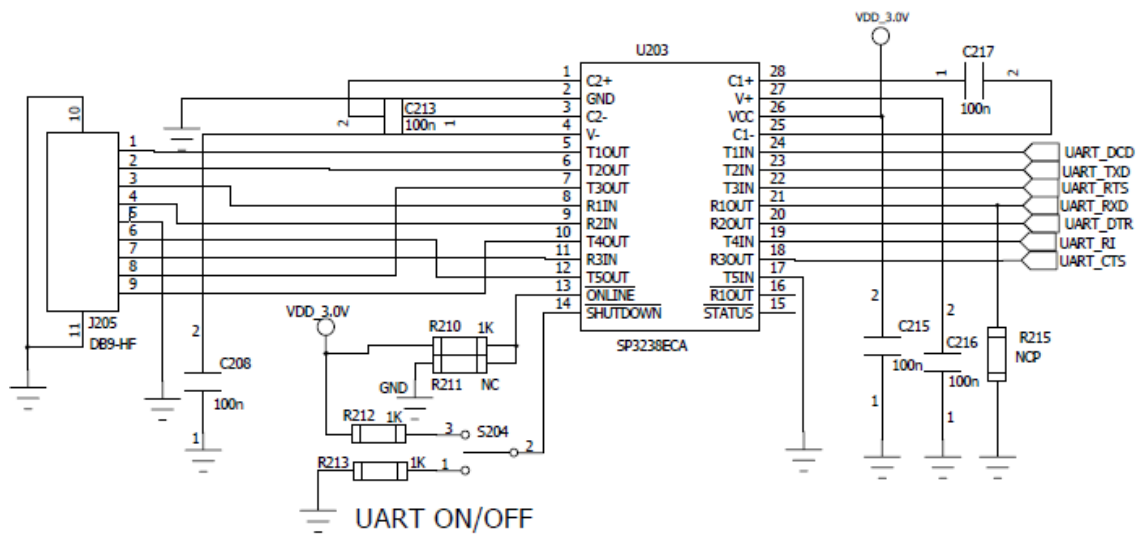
VDD_3.0V

U203

| | | | |
|---|---|---|---|
| 1 | C2+ | C1+ | 28 |
| 2 | GND | V+ | 27 |
| 3 | C2- | VCC | 26 |
| 4 | V- | C1- | 25 |
| 5 | T1OUT | T1IN | 24 |
| 6 | T2OUT | T2IN | 23 |
| 7 | T3OUT | T3IN | 22 |
| 8 | R1IN | R1OUT | 21 |
| 9 | R2IN | R2OUT | 20 |
| 10 | T4OUT | T4IN | 19 |
| 11 | R3IN | R3OUT | 18 |
| 12 | T5OUT | T5IN | 17 |
| 13 | ONLINE | R1OUT | 16 |
| 14 | SHUTDOWN | STATUS | 15 |

SP3238ECA

C217
1 2
100n

C213
100n
2 1

UART_DCD
UART_TXD
UART_RTS
UART_RXD
UART_DTR
UART_RI
UART_CTS

10
1
2
3
4
5
6
7
8
9
11
J205
DB9-HF

2
C208
100n
1

VDD_3.0V
R210 1K
R211 NC
GND

R212 1K
3
S204
2
R213 1K
1

2
C215
100n
1

2
C216
100n
1

R215
NCP

UART ON/OFF